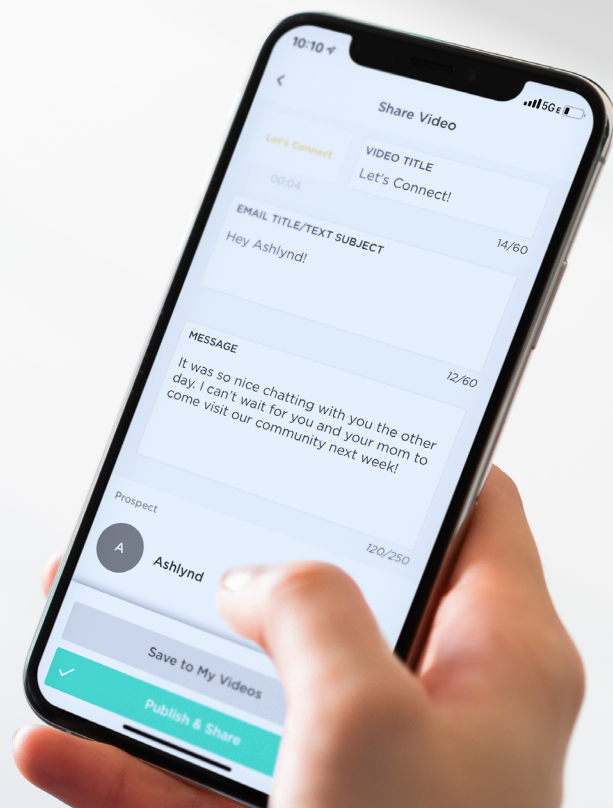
10:10
5G E
<
Share Video
Let's Connect
00:04
VIDEO TITLE
Let's Connect!
EMAIL TITLE/TEXT SUBJECT
14/60
Hey Ashlynd!
MESSAGE
12/60
It was so nice chatting with you the other day. I can't wait for you and your mom to come visit our community next week!
Prospect
120/250
A
Ashlynd
Save to My Videos
Publish & Share